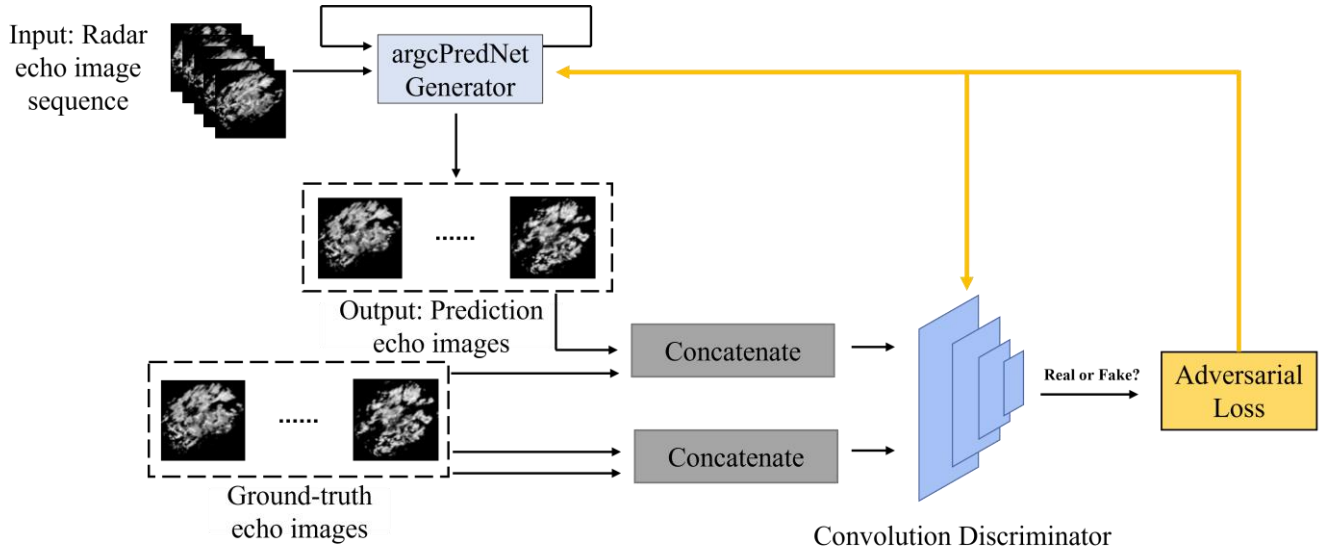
Input: Radar echo image sequence

argcPredNet Generator

......

Output: Prediction echo images

Concatenate

......

Concatenate

Ground-truth echo images

Real or Fake?

Adversarial Loss

Convolution Discriminator